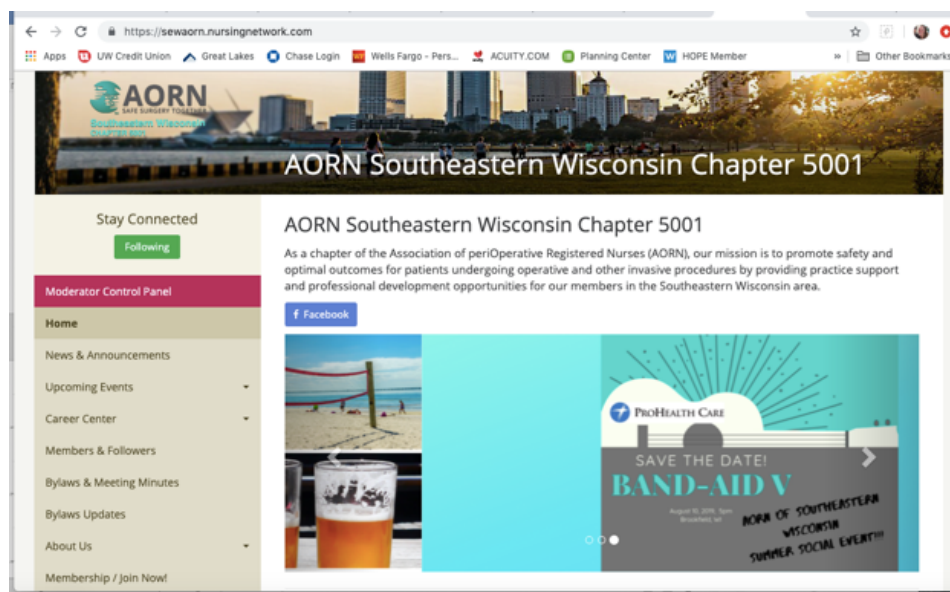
https://sewaorn.nursingnetwork.com

Apps UW Credit Union Great Lakes Chase Login Wells Fargo - Pers... ACUITY.COM Planning Center HOPE Member » Other Bookmarks

AORN SAFE SURGERY TOGETHER Southeastern Wisconsin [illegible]

AORN Southeastern Wisconsin Chapter 5001

Stay Connected
Following

Moderator Control Panel
Home
News & Announcements
Upcoming Events
Career Center
Members & Followers
Bylaws & Meeting Minutes
Bylaws Updates
About Us
Membership / Join Now!

AORN Southeastern Wisconsin Chapter 5001

As a chapter of the Association of periOperative Registered Nurses (AORN), our mission is to promote safety and optimal outcomes for patients undergoing operative and other invasive procedures by providing practice support and professional development opportunities for our members in the Southeastern Wisconsin area.

Facebook

ProHealth Care
SAVE THE DATE!
BAND-AID V
August 10, 2019, 5pm Brookfield, WI
AORN OF SOUTHEASTERN WISCONSIN SUMMER SOCIAL EVENT!!!